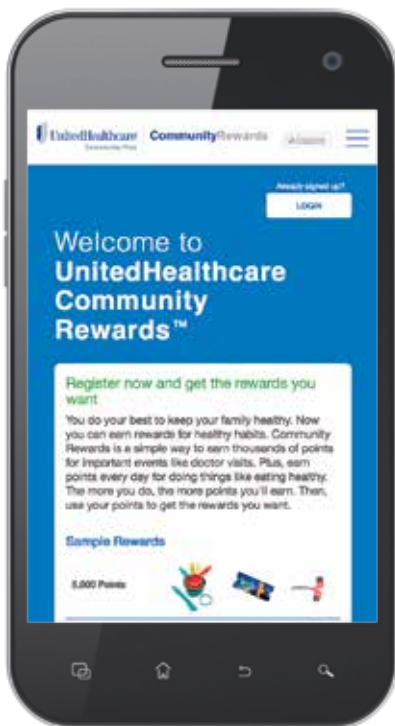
UnitedHealthcare Community Plan | CommunityRewards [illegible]

Already signed up?
LOGIN

Welcome to UnitedHealthcare Community Rewards™

Register now and get the rewards you want

You do your best to keep your family healthy. Now you can earn rewards for healthy habits. Community Rewards is a simple way to earn thousands of points for important events like doctor visits. Plus, earn points every day for doing things like eating healthy. The more you do, the more points you'll earn. Then, use your points to get the rewards you want.

Sample Rewards

5,000 Points